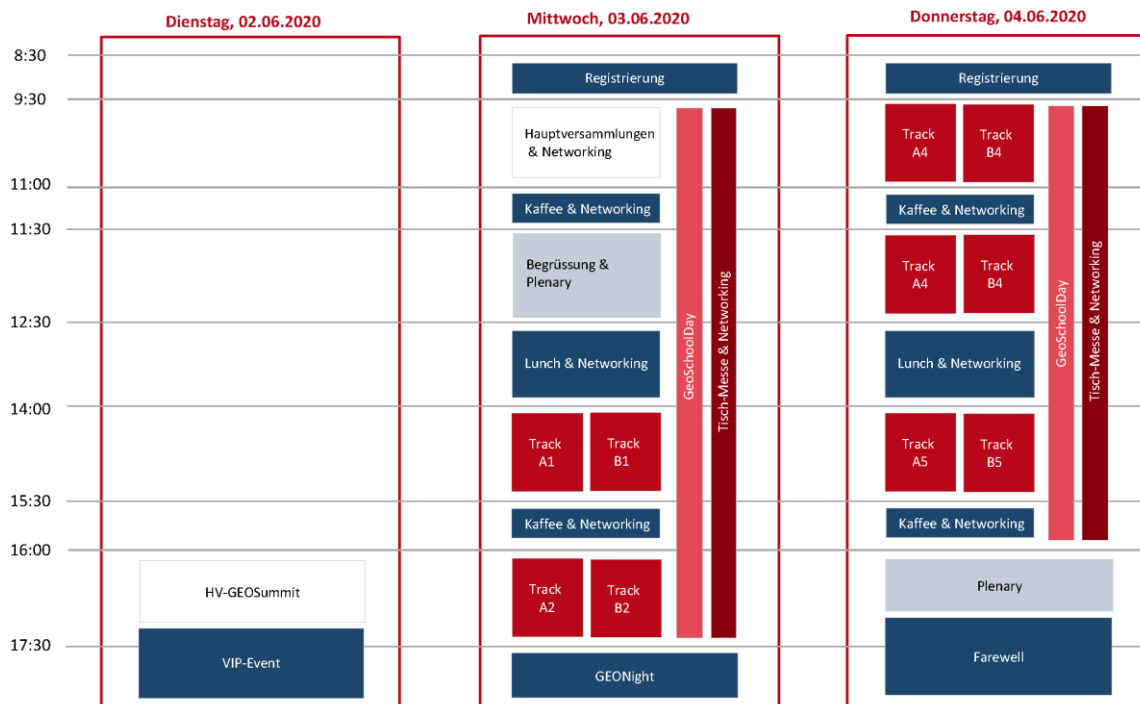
Dienstag, 02.06.2020

Mittwoch, 03.06.2020

Donnerstag, 04.06.2020

8:30
9:30
11:00
11:30
12:30
14:00
15:30
16:00
17:30

HV-GEOSummit
VIP-Event

Registrierung
Hauptversammlungen & Networking
Kaffee & Networking
Begrüssung & Plenary
Lunch & Networking
Track A1
Track B1
Kaffee & Networking
Track A2
Track B2
GEONight
GeoSchoolDay
Tisch-Messe & Networking

Registrierung
Track A4
Track B4
Kaffee & Networking
Track A4
Track B4
Lunch & Networking
Track A5
Track B5
Kaffee & Networking
Plenary
Farewell
GeoSchoolDay
Tisch-Messe & Networking